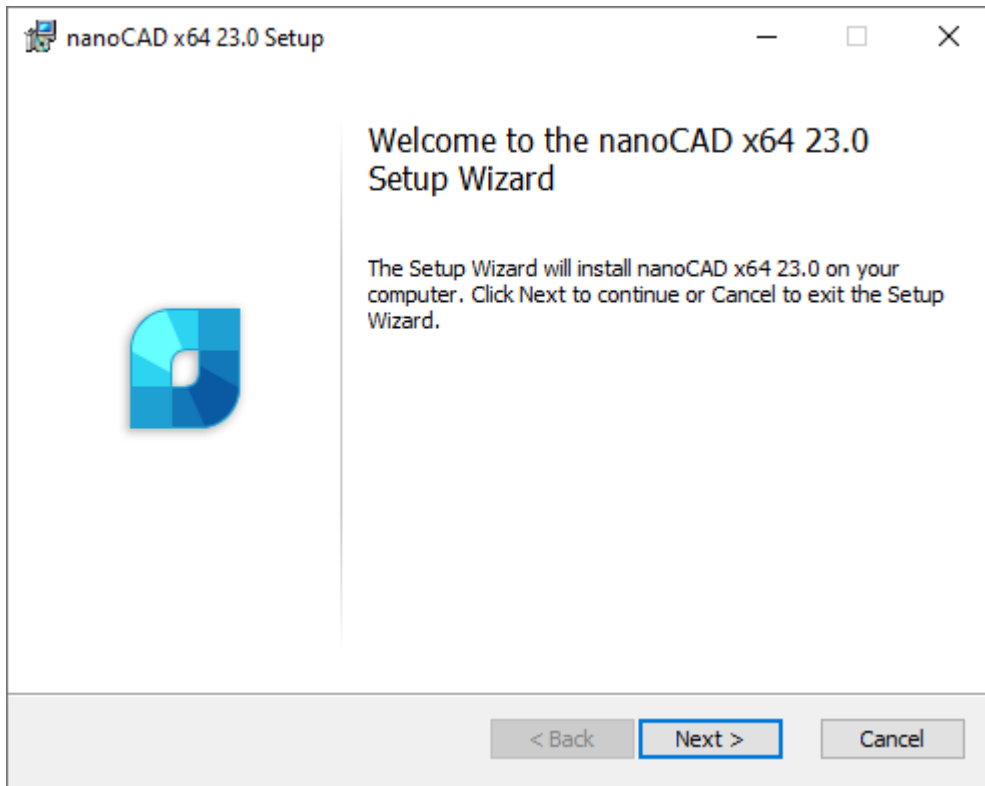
nanoCAD x64 23.0 Setup

Welcome to the nanoCAD x64 23.0 Setup Wizard

The Setup Wizard will install nanoCAD x64 23.0 on your computer. Click Next to continue or Cancel to exit the Setup Wizard.

< Back
Next >
Cancel